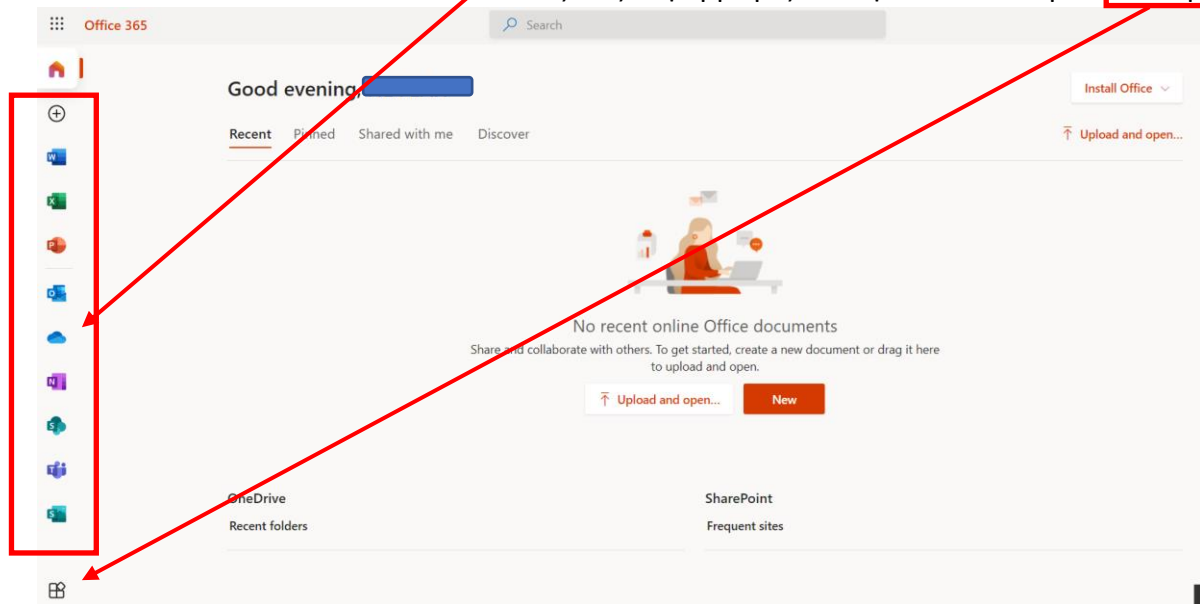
Office 365

Search

Good evening,

Install Office

Recent Pinned Shared with me Discover

Upload and open...

No recent online Office documents

Share and collaborate with others. To get started, create a new document or drag it here to upload and open.

Upload and open...

New

OneDrive

Recent folders

SharePoint

Frequent sites